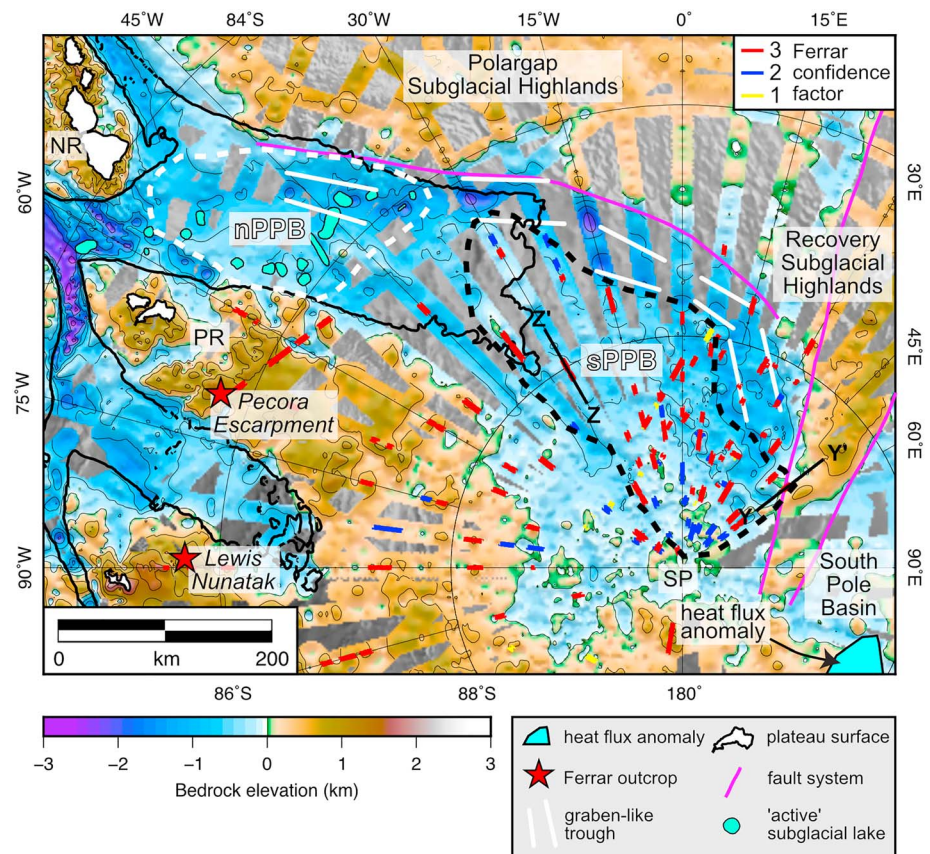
45°W 84°S 30°W 15°W 0° 15°E

3 Ferrar
2 confidence
1 factor

Polargap Subglacial Highlands

NR

60°W

30°E

nPPB

Recovery Subglacial Highlands

PR

Z'

sPPB

45°E

75°W

Pecora Escarpment

Z

60°E

Y'

90°W

Lewis Nunatak

SP

90°E

South Pole Basin

heat flux anomaly

0 km 200

86°S 88°S 180°

-3 -2 -1 0 1 2 3
Bedrock elevation (km)

heat flux anomaly
plateau surface
Ferrar outcrop
fault system
graben-like trough
'active' subglacial lake